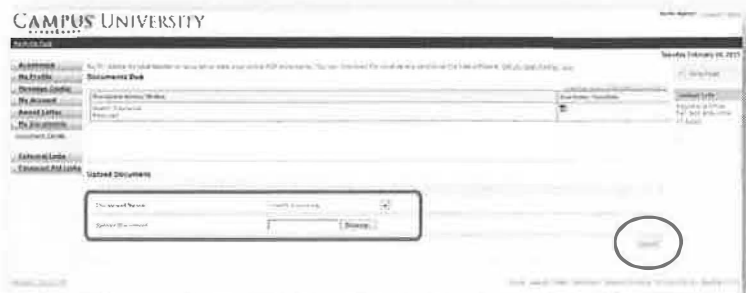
CAMPUS UNIVERSITY

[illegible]

Tuesday, February 08, 2011

Academics
My Profile
Message Center
My Account
Award Letter
My Documents
Document Center

External Links
Financial Aid Links

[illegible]

Documents Hub

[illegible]

Health Clearance
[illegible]

Upload Documents

Document Name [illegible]
Upload Document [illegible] Browse...

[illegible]